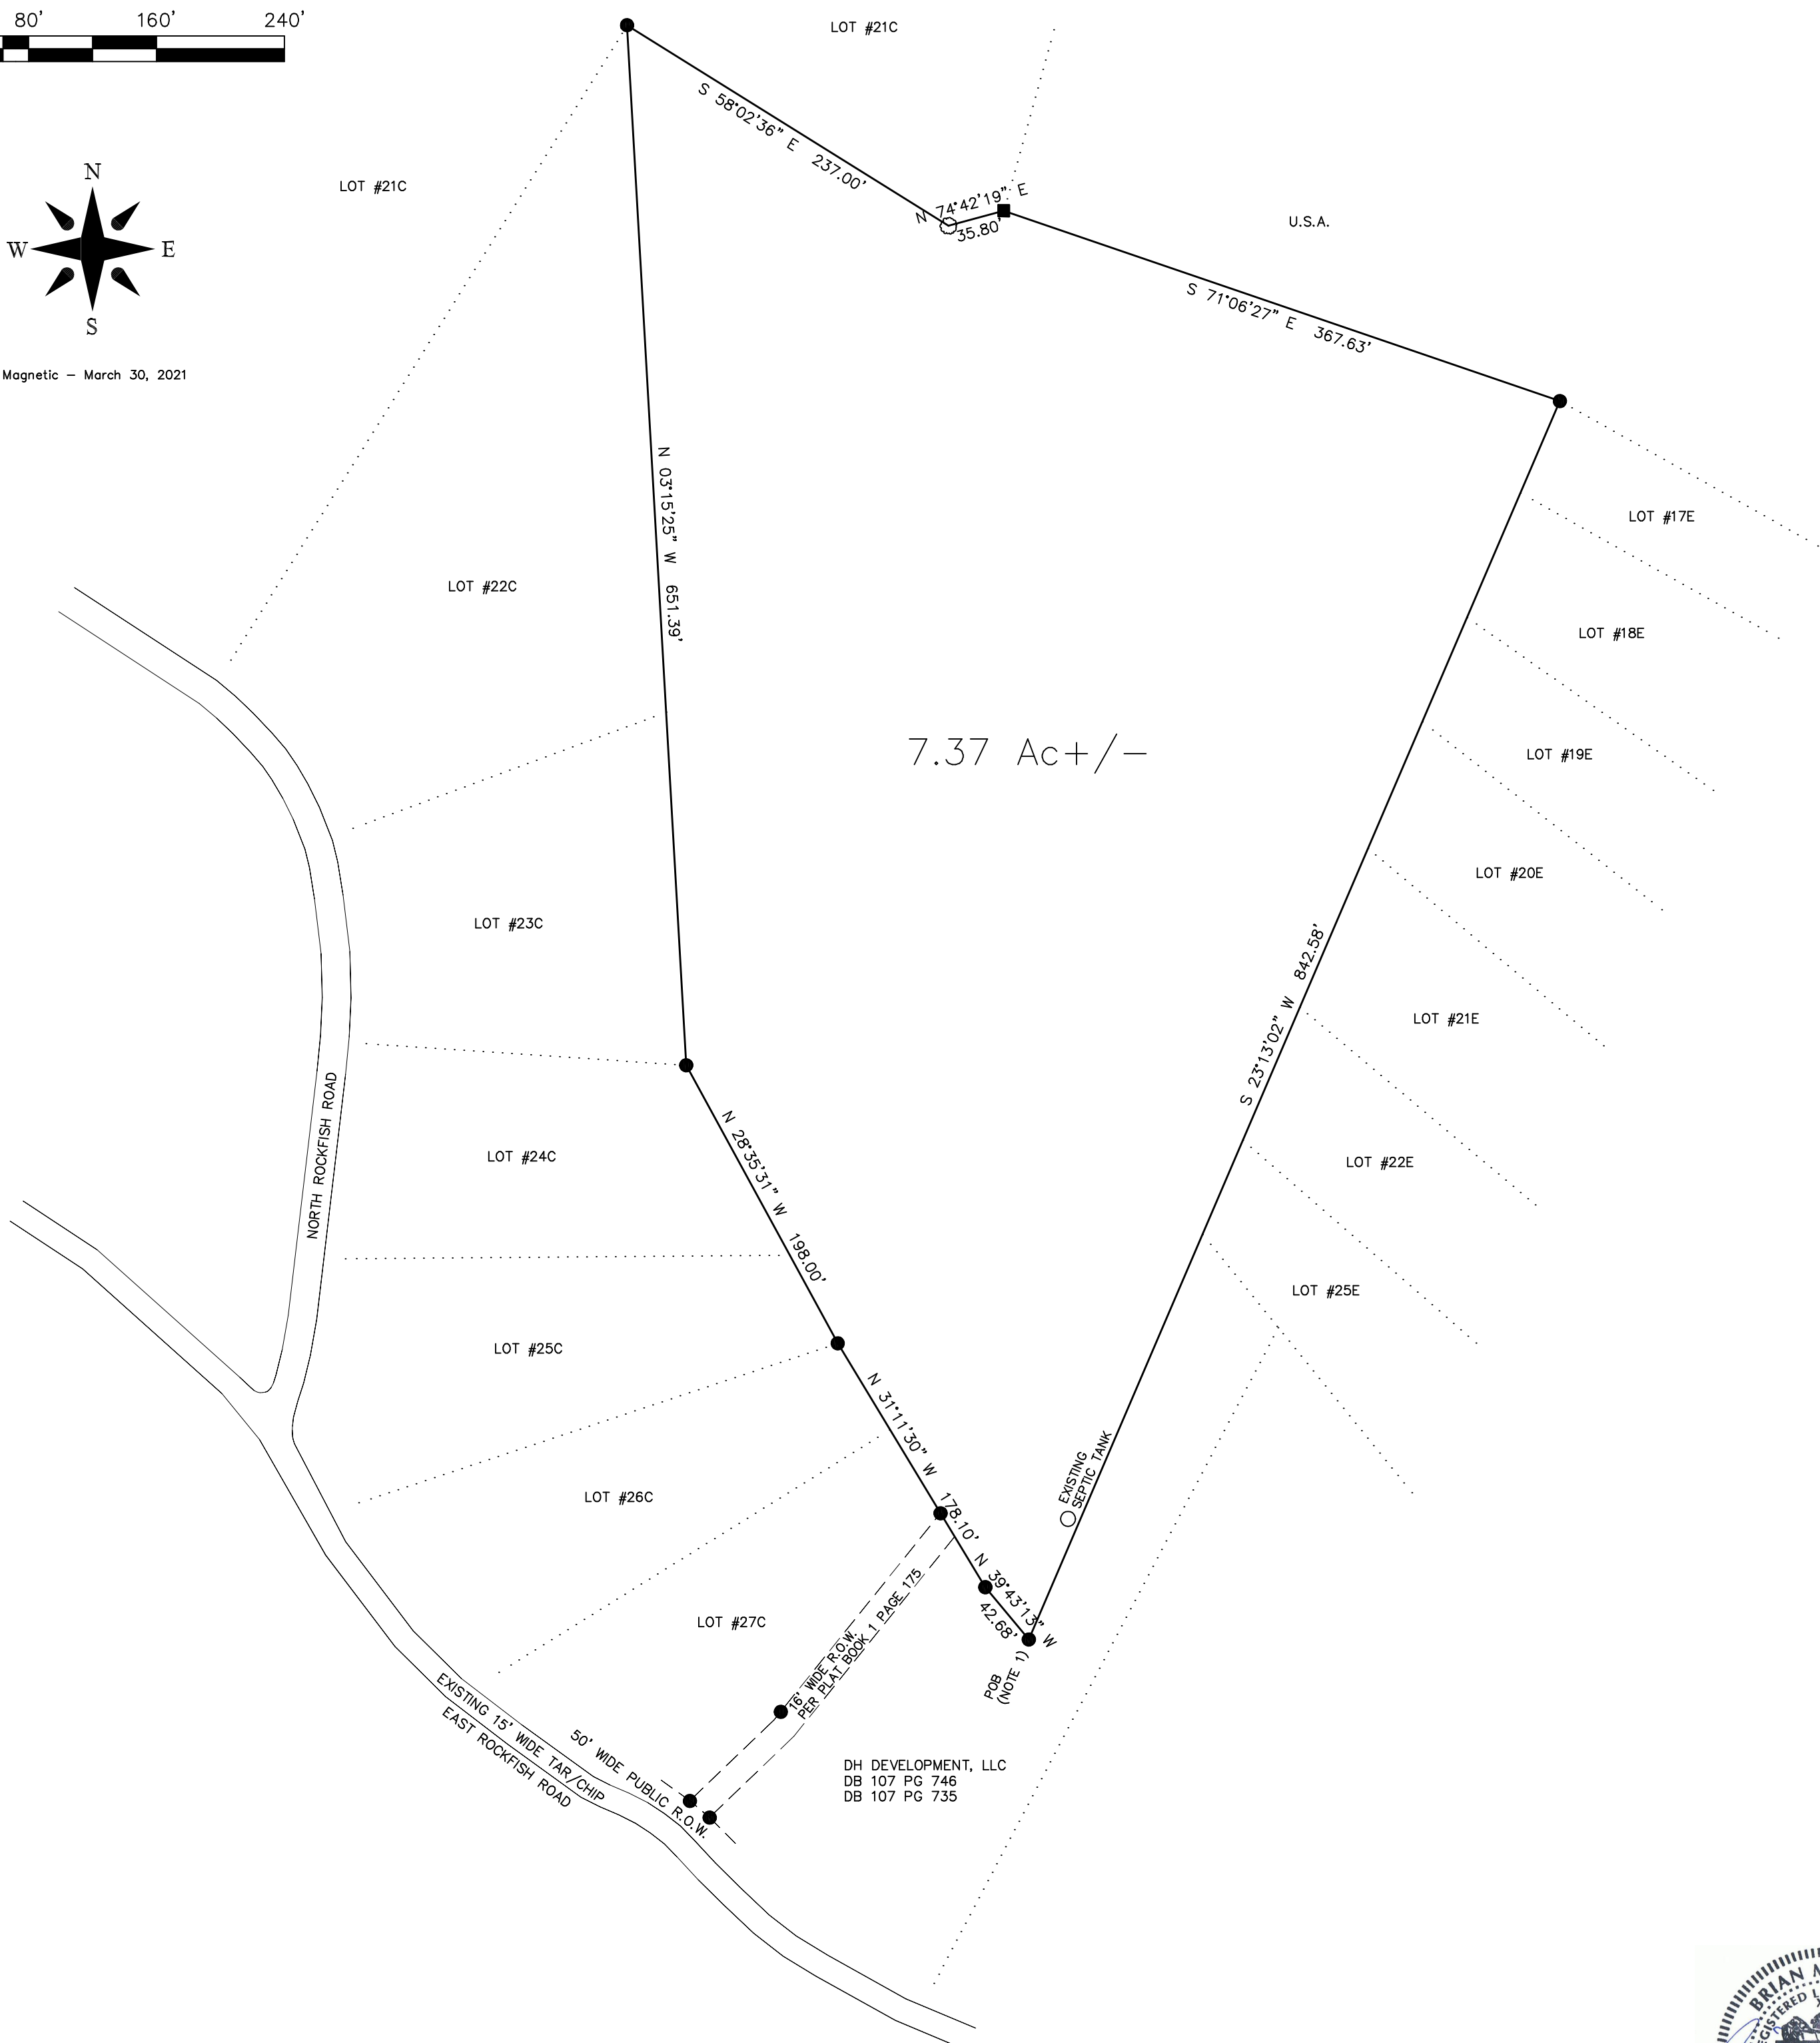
80'
160'
240'

N
W
E
S

Magnetic – March 30, 2021

LOT #21C

LOT #21C

S 58°02'36" E 237.00'

N 74°42'19" E
35.80'

U.S.A.

S 71°06'27" E 367.63'

N 03°15'25" W 651.39'

LOT #22C

LOT #17E

LOT #18E

7.37 Ac+/–

LOT #19E

LOT #20E

LOT #23C

S 23°13'02" W 842.58'

LOT #21E

NORTH ROCKFISH ROAD

LOT #24C

N 28°35'31" W 198.00'

LOT #22E

LOT #25E

LOT #25C

N 31°11'30" W 178.10'

EXISTING SEPTIC TANK

LOT #26C

N 39°43'13" W
42.68'

LOT #27C

16' WIDE R.O.W.
PER PLAT BOOK 1 PAGE 175

POB
(NOTE 1)

EXISTING 15' WIDE TAR/CHIP
EAST ROCKFISH ROAD

50' WIDE PUBLIC R.O.W.

DH DEVELOPMENT, LLC
DB 107 PG 746
DB 107 PG 735

BRIAN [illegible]
REGISTERED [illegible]